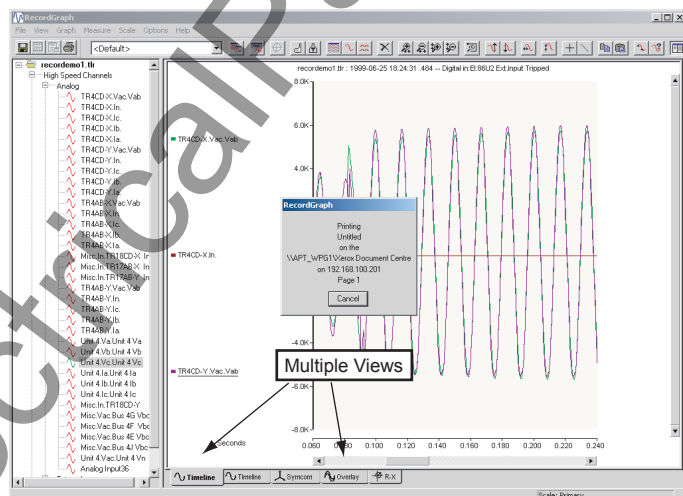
RecordGraph

File View Graph Measure Scale Options Help

<Default>

recordemo1.tlr
High Speed Channels
Analog
TR4CD-X.Vac.Vab
TR4CD-X.In.
TR4CD-X.Ic.
TR4CD-X.Ib.
TR4CD-X.Ia.
TR4CD-Y.Vac.Vab
TR4CD-Y.In.
TR4CD-Y.Ic.
TR4CD-Y.Ib.
TR4CD-Y.Ia.
TR4AB-X.Vac.Vab
TR4AB-X.In.
TR4AB-X.Ic.
TR4AB-X.Ib.
TR4AB-X.Ia.
Misc.In.TR18CD-X In
Misc.In.TR17AB-X In
Misc.In.TR17AB-Y In
TR4AB-Y.Vac.Vab
TR4AB-Y.In.
TR4AB-Y.Ic.
TR4AB-Y.Ib.
TR4AB-Y.Ia.
Unit 4.Va.Unit 4 Va
Unit 4.Vb.Unit 4 Vb
Unit 4.Vc.Unit 4 Vc
Unit 4.Ia.Unit 4 Ia
Unit 4.Ib.Unit 4 Ib
Unit 4.Ic.Unit 4 Ic
Misc.In.TR18CD-Y
Misc.Vac.Bus 4G Vbc
Misc.Vac.Bus 4F Vbc
Misc.Vac.Bus 4E Vbc
Misc.Vac.Bus 4J Vbc
Unit 4.Vac.Unit 4 Vn
Analog Input36

recordemo1.tlr : 1999-06-25 18:24:31 .484 -- Digital In:EI:86U2 Ext.Input Tripped

8.0K
6.0K
4.0K
-4.0K
-6.0K
-8.0K

TR4CD-X.Vac.Vab
TR4CD-X.In.
TR4CD-Y.Vac.Vab

RecordGraph
Printing
Untitled
on the
\\APT_WPG1\Xerox Document Centre
on 192.168.100.201
Page 1
Cancel

Multiple Views

Seconds
0.060 0.080 0.100 0.120 0.140 0.160 0.180 0.200 0.220 0.240

Timeline | Timeline | Symcom | Overlay | R-X

Scale: Primary